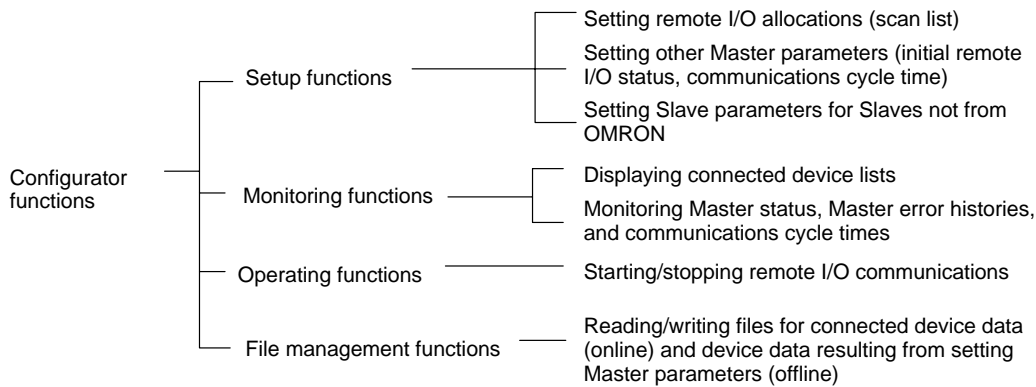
Configurator functions

Setup functions

Setting remote I/O allocations (scan list)

Setting other Master parameters (initial remote I/O status, communications cycle time)

Setting Slave parameters for Slaves not from OMRON

Monitoring functions

Displaying connected device lists

Monitoring Master status, Master error histories, and communications cycle times

Operating functions

Starting/stopping remote I/O communications

File management functions

Reading/writing files for connected device data (online) and device data resulting from setting Master parameters (offline)